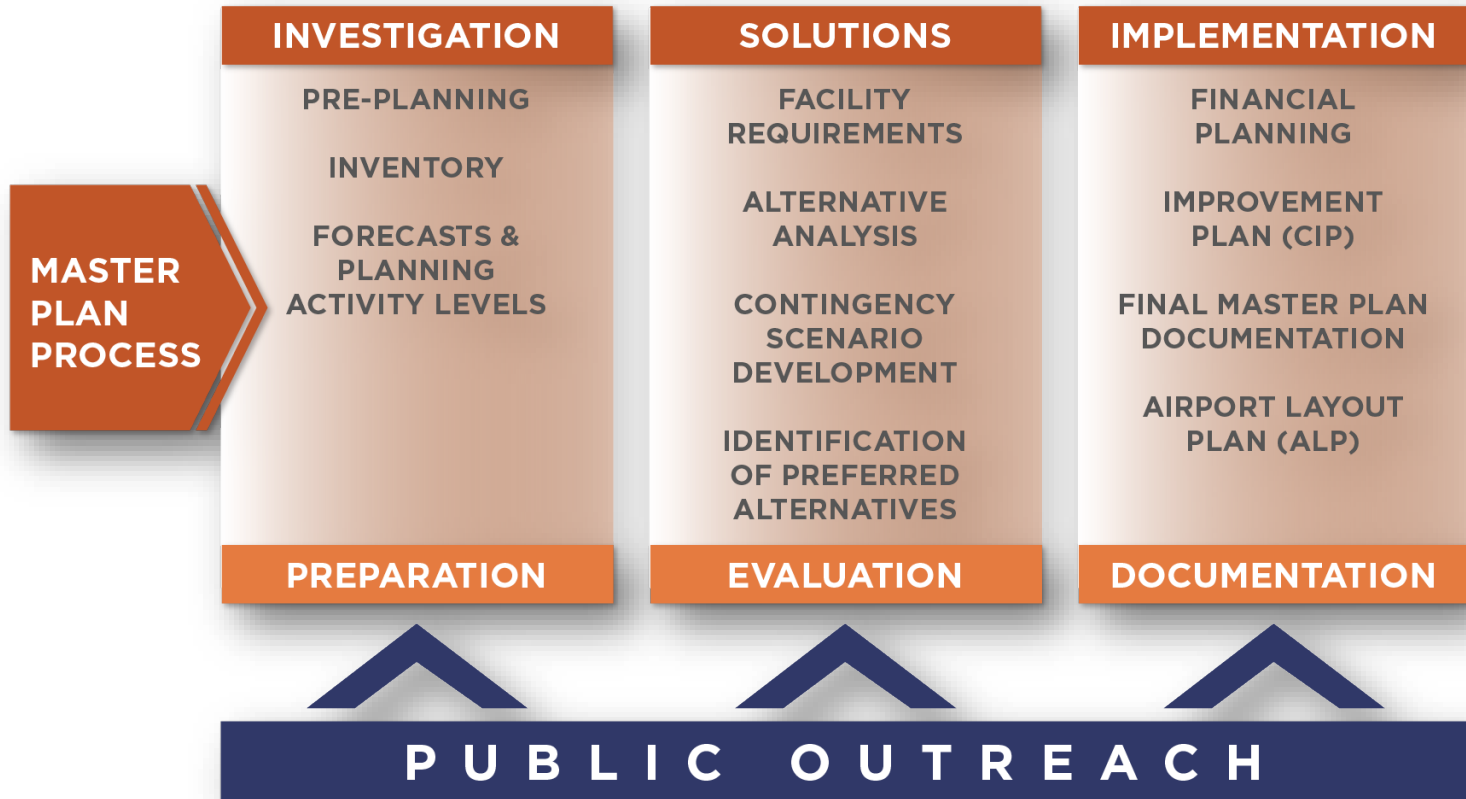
MASTER PLAN PROCESS

INVESTIGATION

PRE-PLANNING

INVENTORY

FORECASTS & PLANNING ACTIVITY LEVELS

PREPARATION

SOLUTIONS

FACILITY REQUIREMENTS

ALTERNATIVE ANALYSIS

CONTINGENCY SCENARIO DEVELOPMENT

IDENTIFICATION OF PREFERRED ALTERNATIVES

EVALUATION

IMPLEMENTATION

FINANCIAL PLANNING

IMPROVEMENT PLAN (CIP)

FINAL MASTER PLAN DOCUMENTATION

AIRPORT LAYOUT PLAN (ALP)

DOCUMENTATION

PUBLIC OUTREACH